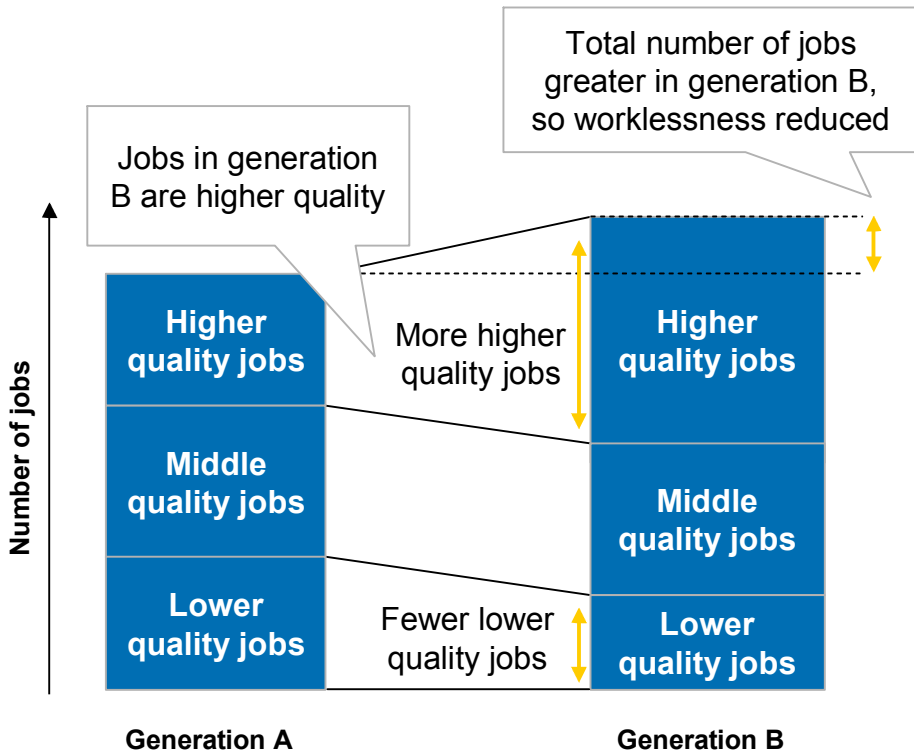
Total number of jobs greater in generation B, so worklessness reduced

Jobs in generation B are higher quality

Number of jobs

Higher quality jobs

Middle quality jobs

Lower quality jobs

More higher quality jobs

Fewer lower quality jobs

Higher quality jobs

Middle quality jobs

Lower quality jobs

Generation A

Generation B